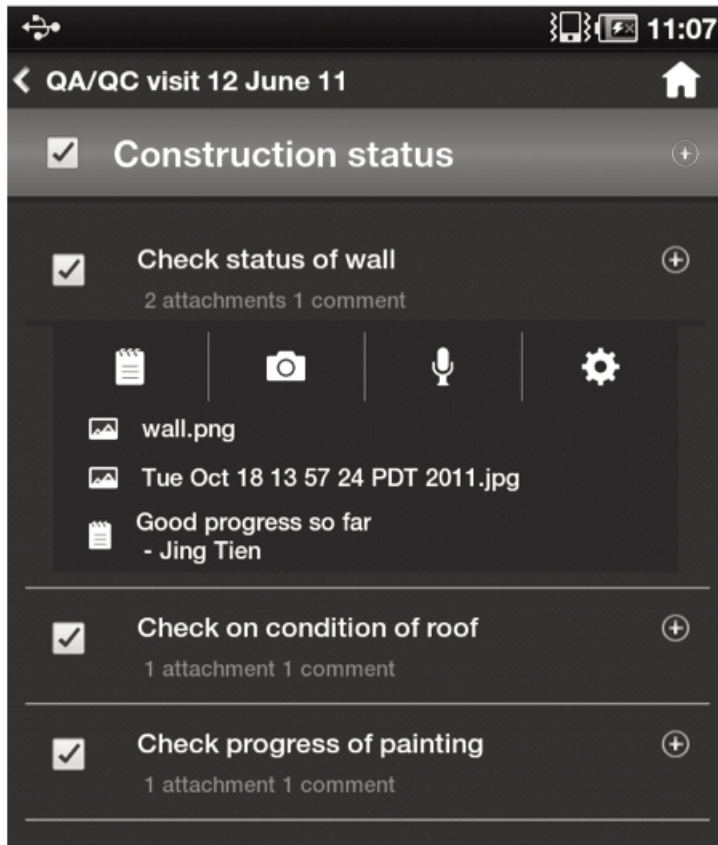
11:07

QA/QC visit 12 June 11

Construction status

Check status of wall
2 attachments 1 comment

wall.png

Tue Oct 18 13 57 24 PDT 2011.jpg

Good progress so far
- Jing Tien

Check on condition of roof
1 attachment 1 comment

Check progress of painting
1 attachment 1 comment